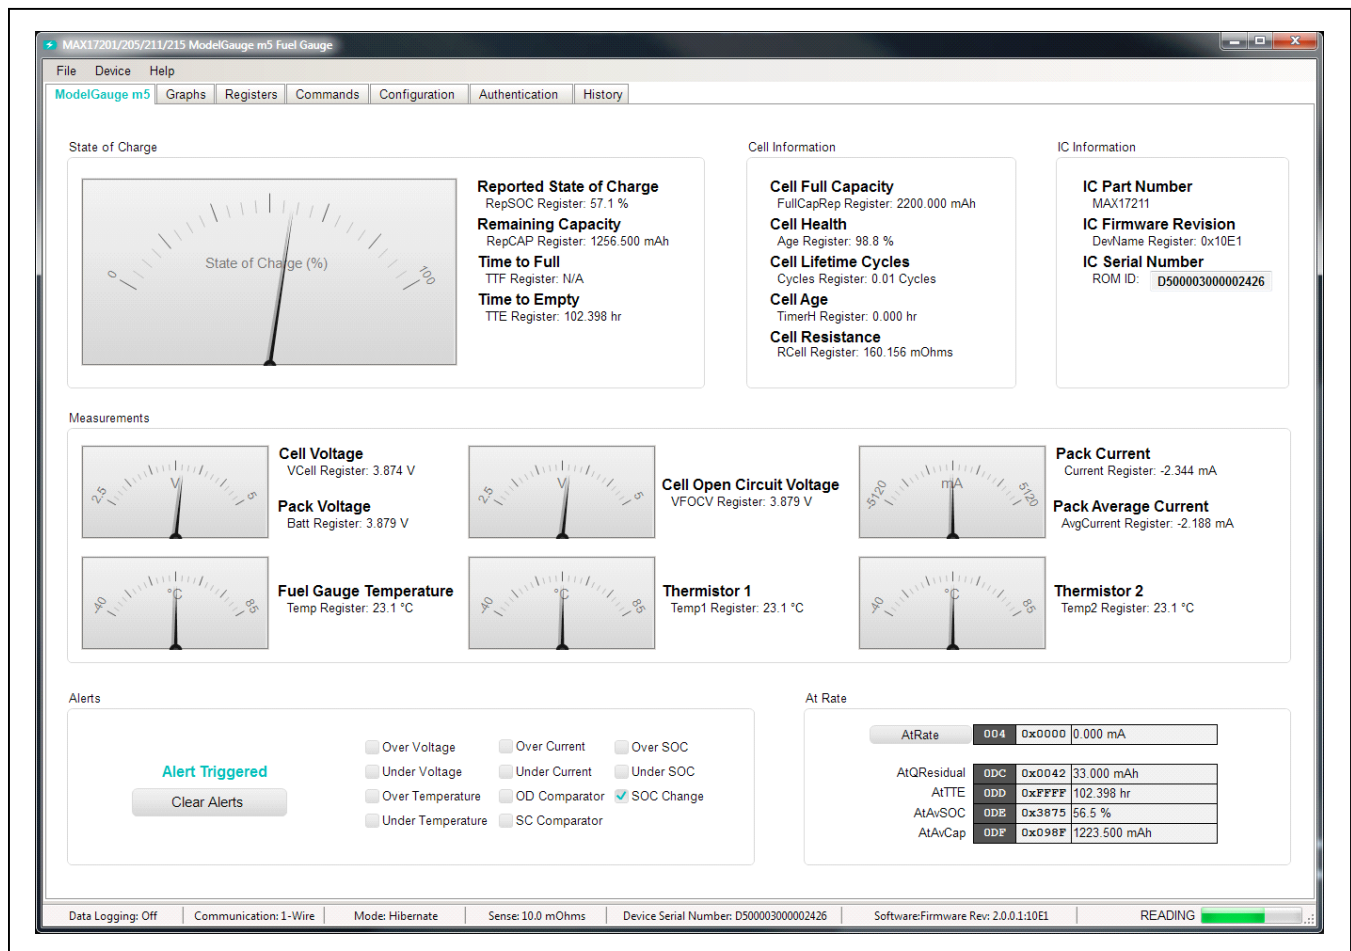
MAX17201/205/211/215 ModelGauge m5 Fuel Gauge

File Device Help

ModelGauge m5 | Graphs | Registers | Commands | Configuration | Authentication | History

State of Charge

0 State of Charge (%) 100

Reported State of Charge
RepSOC Register: 57.1 %
Remaining Capacity
RepCAP Register: 1256.500 mAh
Time to Full
TTF Register: N/A
Time to Empty
TTE Register: 102.398 hr

Cell Information

Cell Full Capacity
FullCapRep Register: 2200.000 mAh
Cell Health
Age Register: 98.8 %
Cell Lifetime Cycles
Cycles Register: 0.01 Cycles
Cell Age
TimerH Register: 0.000 hr
Cell Resistance
RCell Register: 160.156 mOhms

IC Information

IC Part Number
MAX17211
IC Firmware Revision
DevName Register: 0x10E1
IC Serial Number
ROM ID: D500003000002426

Measurements

2.5 V 5
Cell Voltage
VCell Register: 3.874 V
Pack Voltage
Batt Register: 3.879 V

2.5 V 5
Cell Open Circuit Voltage
VFOCV Register: 3.879 V

-5120 mA 5120
Pack Current
Current Register: -2.344 mA
Pack Average Current
AvgCurrent Register: -2.188 mA

-40 °C 85
Fuel Gauge Temperature
Temp Register: 23.1 °C

-40 °C 85
Thermistor 1
Temp1 Register: 23.1 °C

-40 °C 85
Thermistor 2
Temp2 Register: 23.1 °C

Alerts

Alert Triggered
Clear Alerts

Over Voltage
Under Voltage
Over Temperature
Under Temperature
Over Current
Under Current
OD Comparator
SC Comparator
Over SOC
Under SOC
SOC Change

At Rate

| AtRate | 004 | 0x0000 | 0.000 mA |
|---|---|---|---|
| AtQResidual | 0DC | 0x0042 | 33.000 mAh |
| AtTTE | 0DD | 0xFFFF | 102.398 hr |
| AtAvSOC | 0DE | 0x3875 | 56.5 % |
| AtAvCap | 0DF | 0x098F | 1223.500 mAh |

Data Logging: Off | Communication: 1-Wire | Mode: Hibernate | Sense: 10.0 mOhms | Device Serial Number: D500003000002426 | Software:Firmware Rev: 2.0.0.1:10E1 | READING